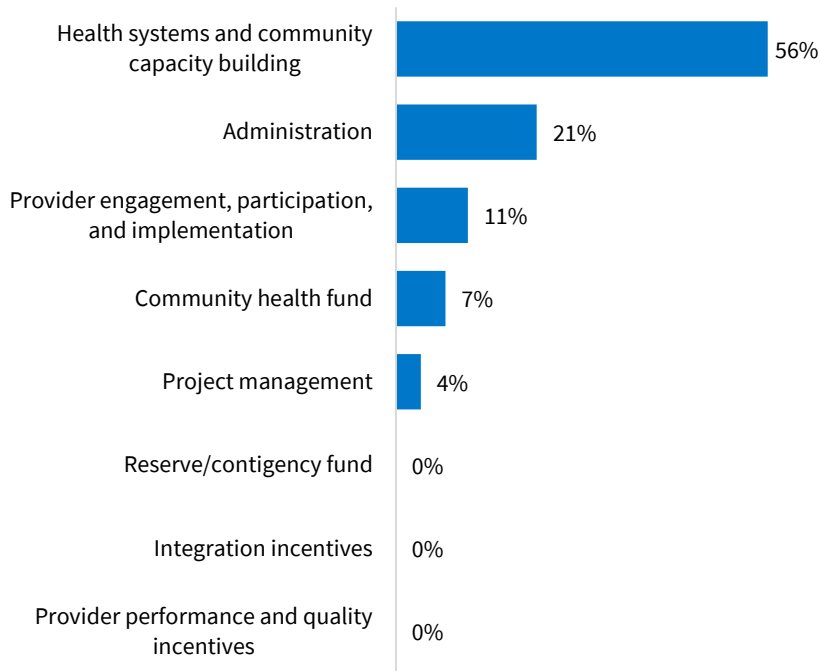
| Category | Value |
|---|---|
| Health systems and community capacity building | 56% |
| Administration | 21% |
| Provider engagement, participation, and implementation | 11% |
| Community health fund | 7% |
| Project management | 4% |
| Reserve/contigency fund | 0% |
| Integration incentives | 0% |
| Provider performance and quality incentives | 0% |